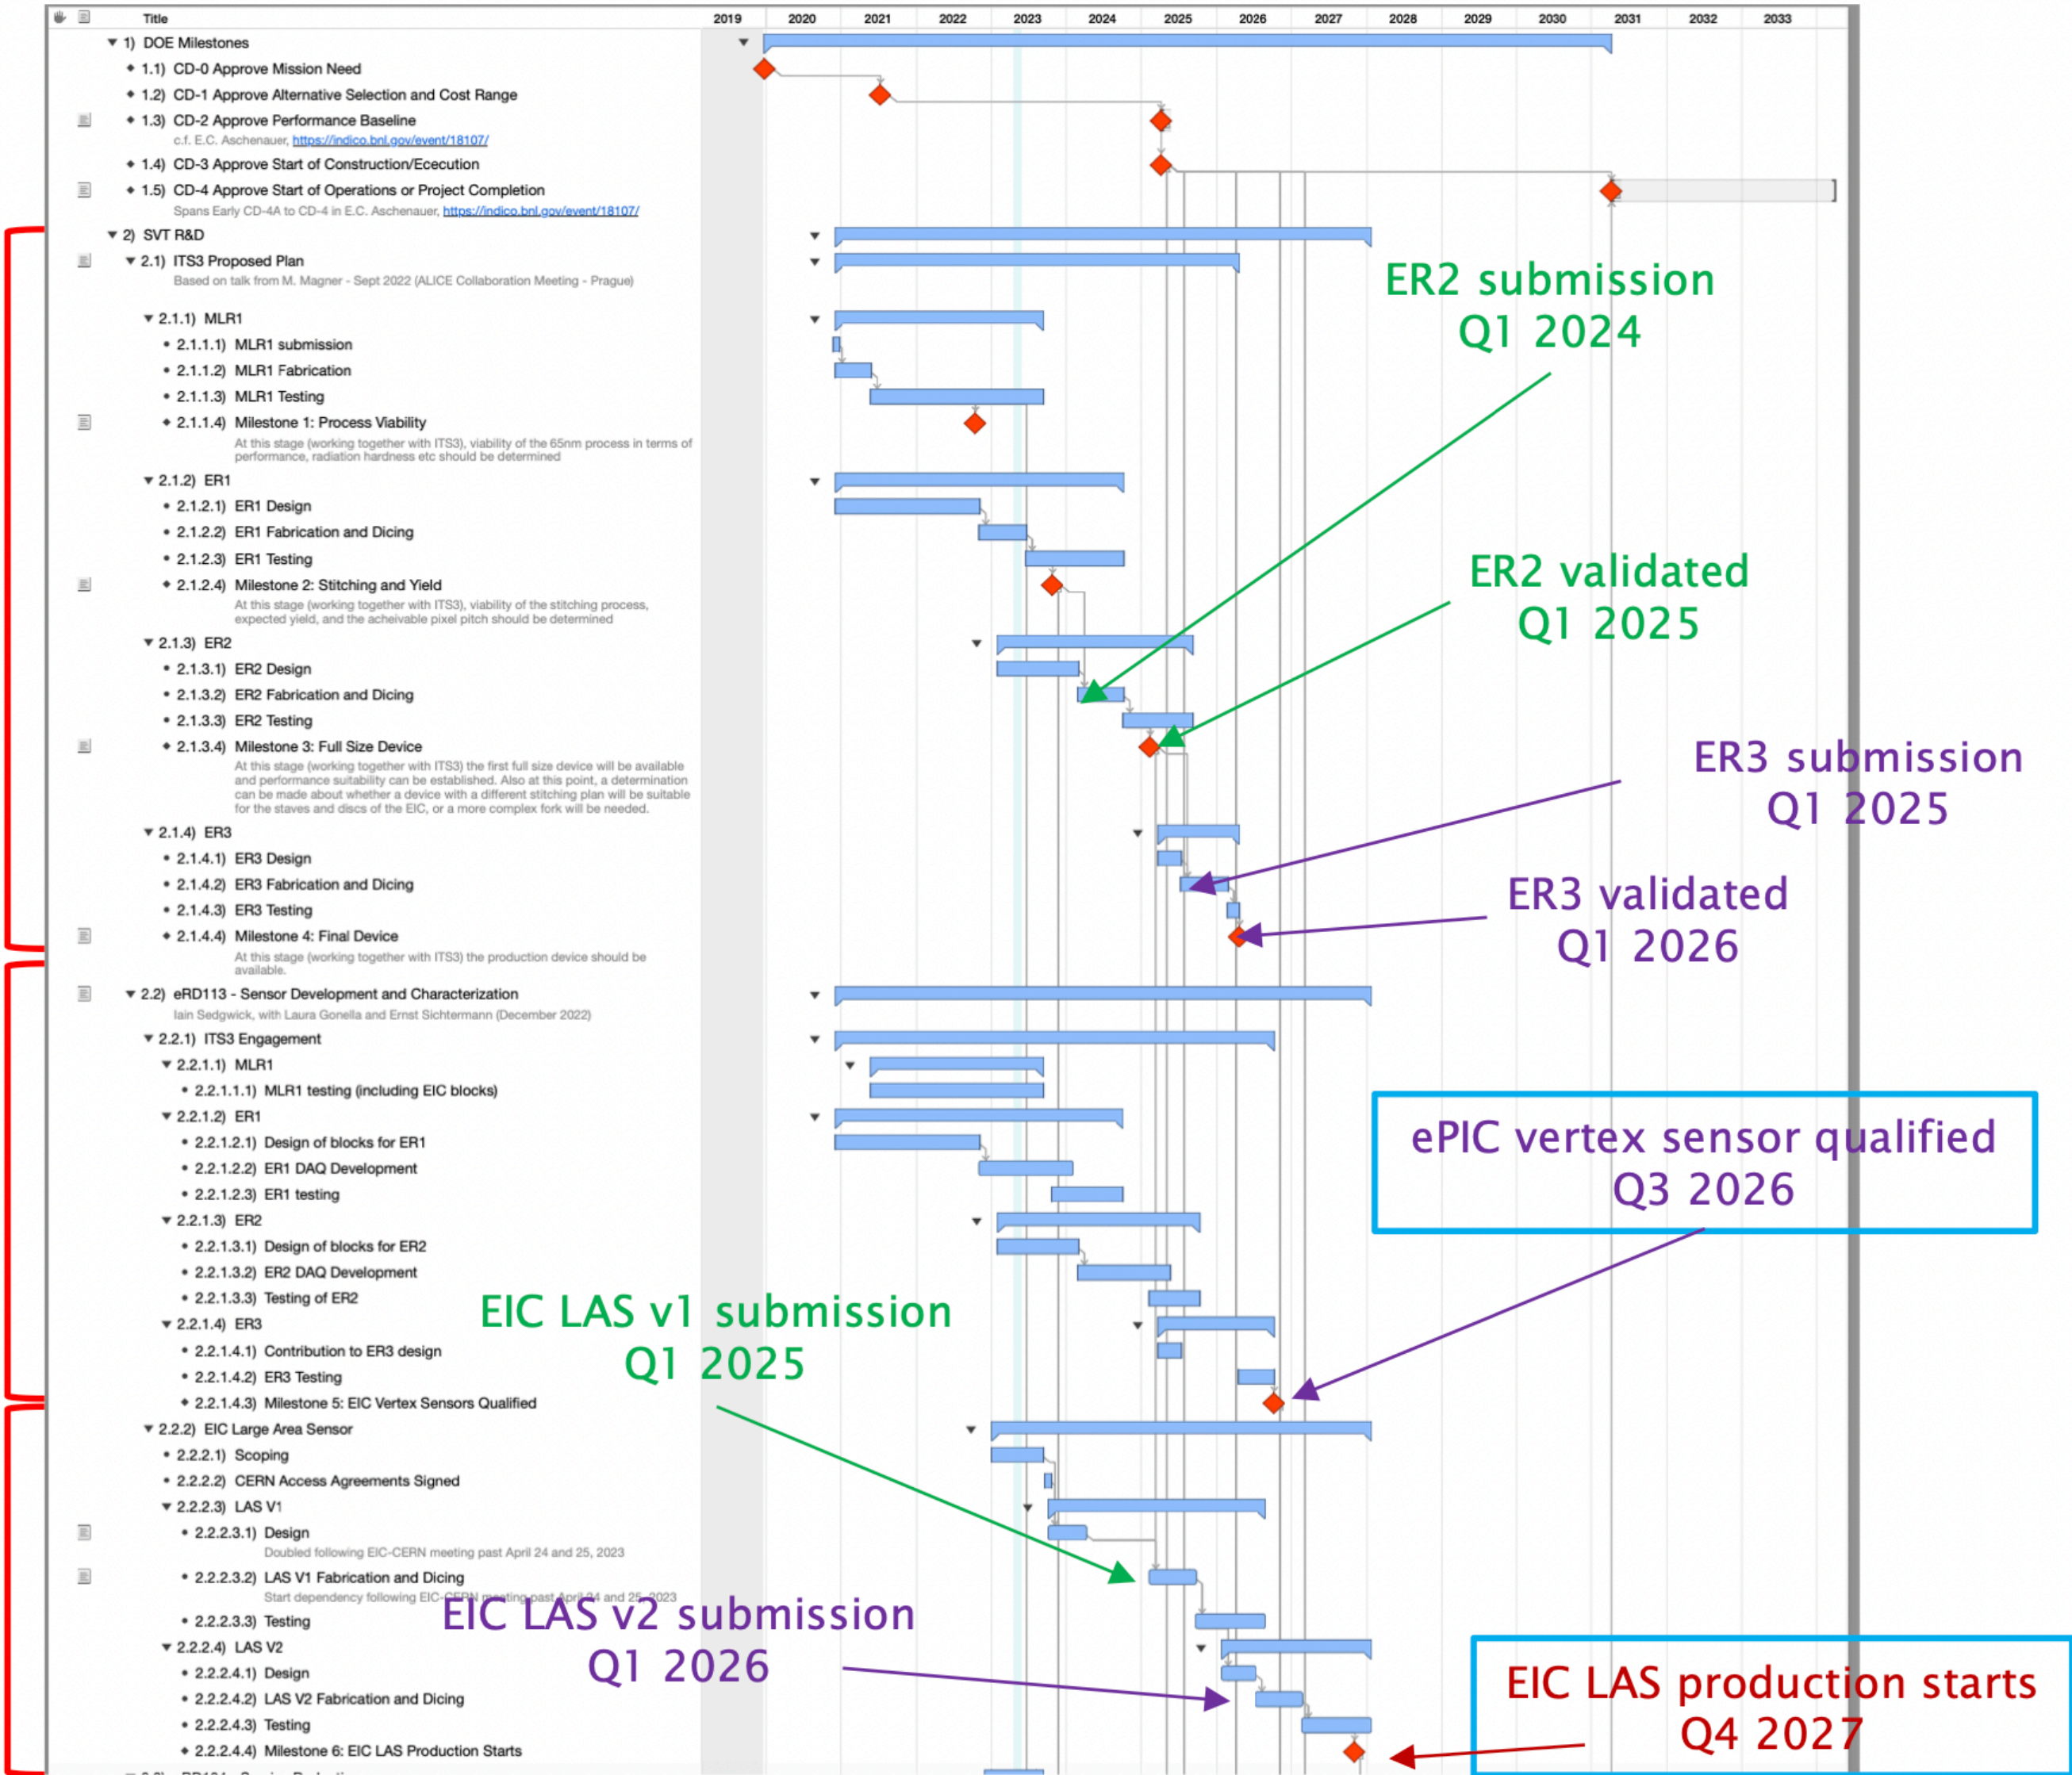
Title

2019 2020 2021 2022 2023 2024 2025 2026 2027 2028 2029 2030 2031 2032 2033

1) DOE Milestones
1.1) CD-0 Approve Mission Need
1.2) CD-1 Approve Alternative Selection and Cost Range
1.3) CD-2 Approve Performance Baseline
c.f. E.C. Aschenauer, https://indico.bnl.gov/event/18107/
1.4) CD-3 Approve Start of Construction/Ececution
1.5) CD-4 Approve Start of Operations or Project Completion
Spans Early CD-4A to CD-4 in E.C. Aschenauer, https://indico.bnl.gov/event/18107/
2) SVT R&D
2.1) ITS3 Proposed Plan
Based on talk from M. Magner - Sept 2022 (ALICE Collaboration Meeting - Prague)
2.1.1) MLR1
2.1.1.1) MLR1 submission
2.1.1.2) MLR1 Fabrication
2.1.1.3) MLR1 Testing
2.1.1.4) Milestone 1: Process Viability
At this stage (working together with ITS3), viability of the 65nm process in terms of performance, radiation hardness etc should be determined
2.1.2) ER1
2.1.2.1) ER1 Design
2.1.2.2) ER1 Fabrication and Dicing
2.1.2.3) ER1 Testing
2.1.2.4) Milestone 2: Stitching and Yield
At this stage (working together with ITS3), viability of the stitching process, expected yield, and the acheivable pixel pitch should be determined
2.1.3) ER2
2.1.3.1) ER2 Design
2.1.3.2) ER2 Fabrication and Dicing
2.1.3.3) ER2 Testing
2.1.3.4) Milestone 3: Full Size Device
At this stage (working together with ITS3) the first full size device will be available and performance suitability can be established. Also at this point, a determination can be made about whether a device with a different stitching plan will be suitable for the staves and discs of the EIC, or a more complex fork will be needed.
2.1.4) ER3
2.1.4.1) ER3 Design
2.1.4.2) ER3 Fabrication and Dicing
2.1.4.3) ER3 Testing
2.1.4.4) Milestone 4: Final Device
At this stage (working together with ITS3) the production device should be available.
2.2) eRD113 - Sensor Development and Characterization
Iain Sedgwick, with Laura Gonella and Ernst Sichtermann (December 2022)
2.2.1) ITS3 Engagement
2.2.1.1) MLR1
2.2.1.1.1) MLR1 testing (including EIC blocks)
2.2.1.2) ER1
2.2.1.2.1) Design of blocks for ER1
2.2.1.2.2) ER1 DAQ Development
2.2.1.2.3) ER1 testing
2.2.1.3) ER2
2.2.1.3.1) Design of blocks for ER2
2.2.1.3.2) ER2 DAQ Development
2.2.1.3.3) Testing of ER2
2.2.1.4) ER3
2.2.1.4.1) Contribution to ER3 design
2.2.1.4.2) ER3 Testing
2.2.1.4.3) Milestone 5: EIC Vertex Sensors Qualified
2.2.2) EIC Large Area Sensor
2.2.2.1) Scoping
2.2.2.2) CERN Access Agreements Signed
2.2.2.3) LAS V1
2.2.2.3.1) Design
Doubled following EIC-CERN meeting past April 24 and 25, 2023
2.2.2.3.2) LAS V1 Fabrication and Dicing
Start dependency following EIC-CERN meeting past April 24 and 25, 2023
2.2.2.3.3) Testing
2.2.2.4) LAS V2
2.2.2.4.1) Design
2.2.2.4.2) LAS V2 Fabrication and Dicing
2.2.2.4.3) Testing
2.2.2.4.4) Milestone 6: EIC LAS Production Starts

ER2 submission
Q1 2024

ER2 validated
Q1 2025

ER3 submission
Q1 2025

ER3 validated
Q1 2026

ePIC vertex sensor qualified
Q3 2026

EIC LAS v1 submission
Q1 2025

EIC LAS v2 submission
Q1 2026

EIC LAS production starts
Q4 2027